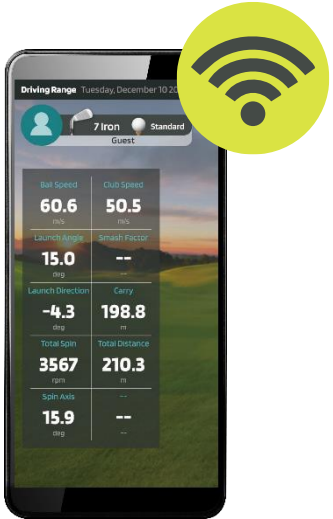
Driving Range Tuesday, December 10 20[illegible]

7 Iron Standard
Guest

| Ball Speed 60.6 m/s | Club Speed 50.5 m/s |
|---|---|
| Launch Angle 15.0 deg | Smash Factor -- |
| Launch Direction -4.3 deg | Carry 198.8 m |
| Total Spin 3567 rpm | Total Distance 210.3 m |
| Spin Axis 15.9 deg | -- -- |